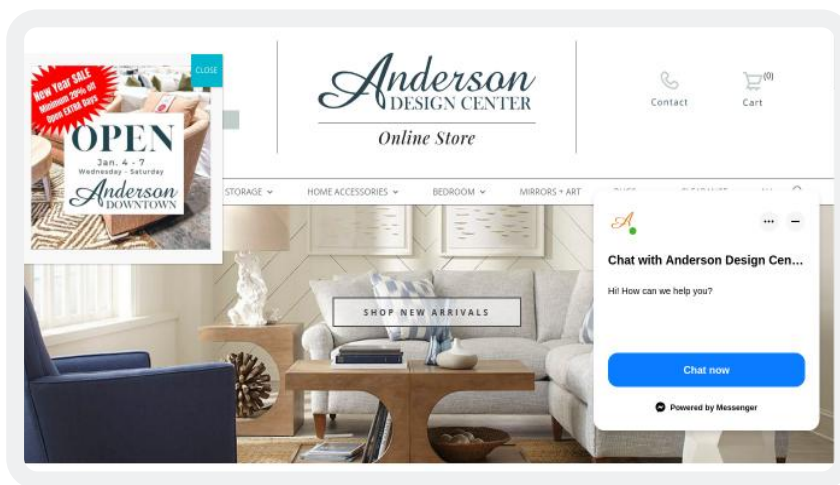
New Year SALE
Minimum 20% off
Open EXTRA Days

CLOSE

OPEN
Jan. 4 - 7
Wednesday - Saturday
Anderson
DOWNTOWN

Anderson
DESIGN CENTER
Online Store

Contact

(0)
Cart

STORAGE
HOME ACCESSORIES
BEDROOM
MIRRORS + ART

SHOP NEW ARRIVALS

Chat with Anderson Design Cen...

Hi! How can we help you?

Chat now

Powered by Messenger